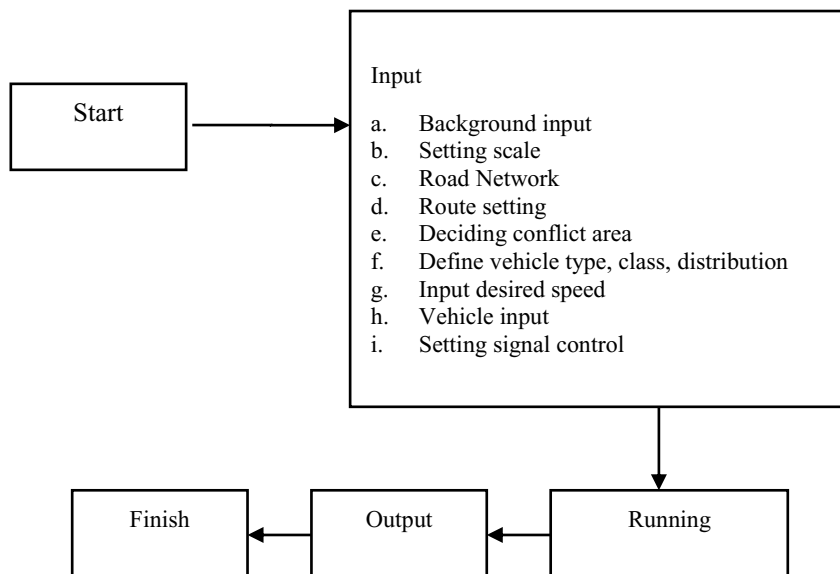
Start

Input

a. Background input
b. Setting scale
c. Road Network
d. Route setting
e. Deciding conflict area
f. Define vehicle type, class, distribution
g. Input desired speed
h. Vehicle input
i. Setting signal control

Running

Output

Finish